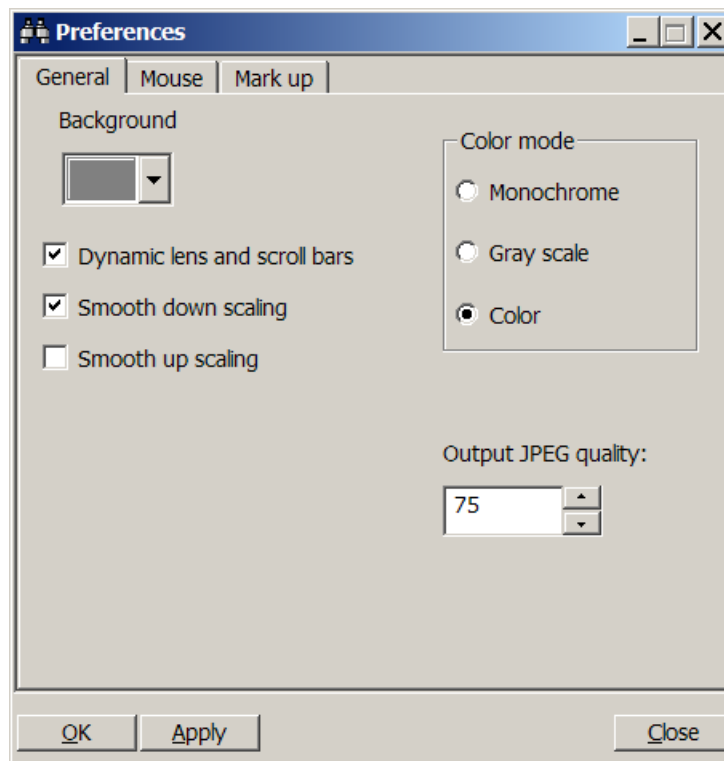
Preferences

General | Mouse | Mark up

Background

Dynamic lens and scroll bars

Smooth down scaling

Smooth up scaling

Color mode

Monochrome

Gray scale

Color

Output JPEG quality:

75

OK | Apply | Close